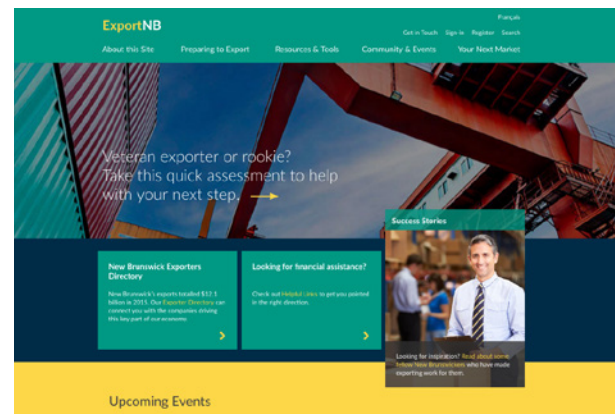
ExportNB

Français

Get in Touch Sign in Register Search

About this Site Preparing to Export Resources & Tools Community & Events Your Next Market

Veteran exporter or rookie? Take this quick assessment to help with your next step.

New Brunswick Exporters Directory

New Brunswick's exports totalled $13.1 billion in 2015. Our Exporter Directory can connect you with the companies driving this key part of our economy.

Looking for financial assistance?

Check out Helpful Links to get you pointed in the right direction.

Success Stories

Looking for inspiration? Read about some fellow New Brunswickers who have made exporting work for them.

Upcoming Events